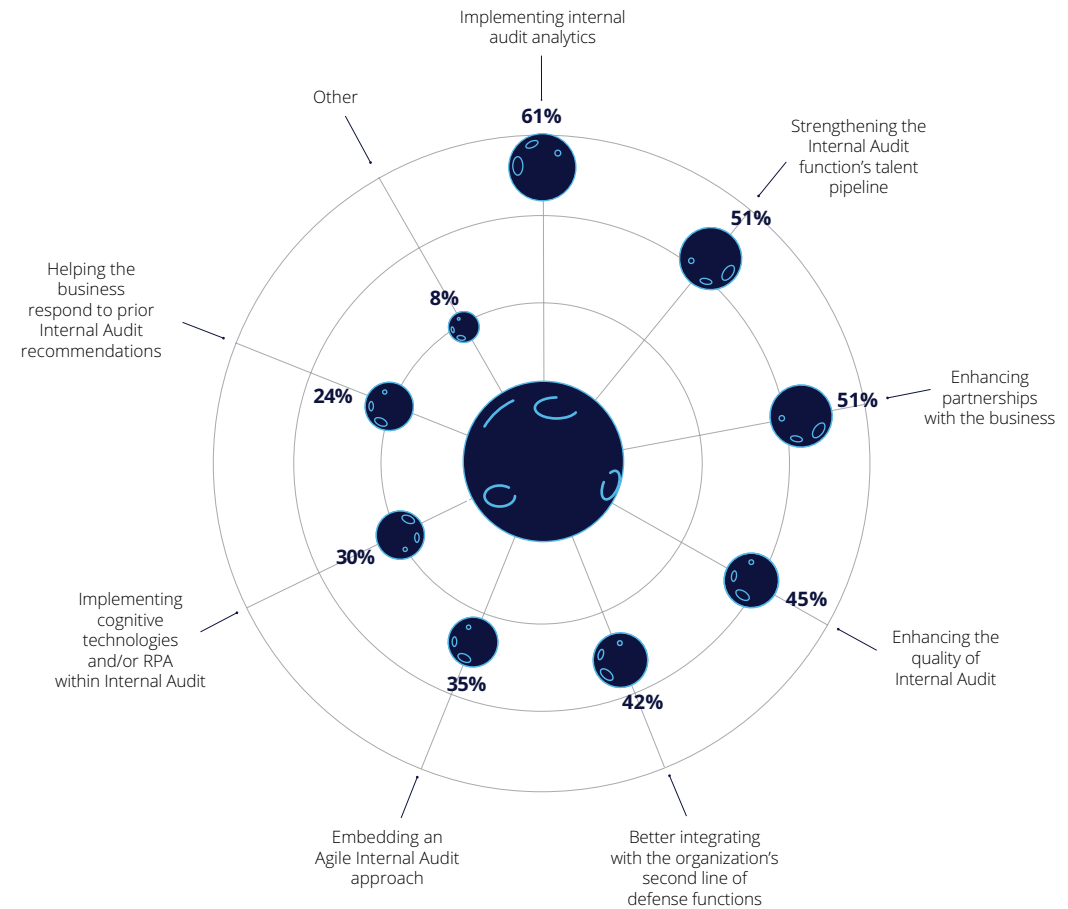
Implementing internal audit analytics

61%

Strengthening the Internal Audit function's talent pipeline

51%

Enhancing partnerships with the business

51%

Enhancing the quality of Internal Audit

45%

Better integrating with the organization's second line of defense functions

42%

Embedding an Agile Internal Audit approach

35%

Implementing cognitive technologies and/or RPA within Internal Audit

30%

Helping the business respond to prior Internal Audit recommendations

24%

Other

8%